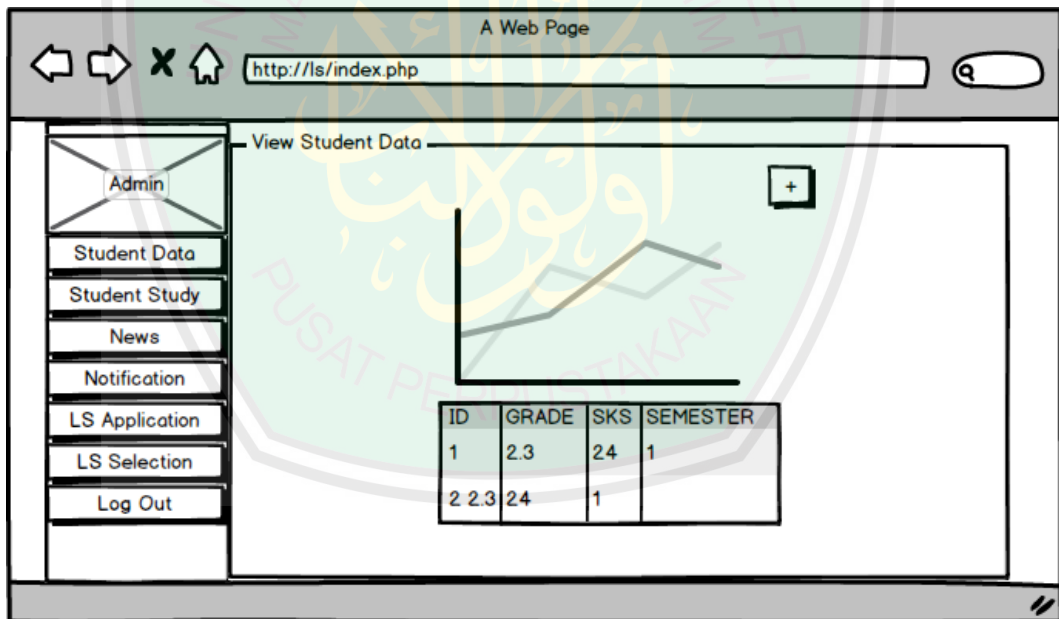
A Web Page

http://ls/index.php

Admin

Student Data

Student Study

News

Notification

LS Application

LS Selection

Log Out

View Student Data

+

| ID | GRADE | SKS | SEMESTER |
|---|---|---|---|
| 1 | 2.3 | 2.4 | 1 |
| 2 2.3 | 2.4 | 1 | |

PUSAT PERPUSTAKAAN